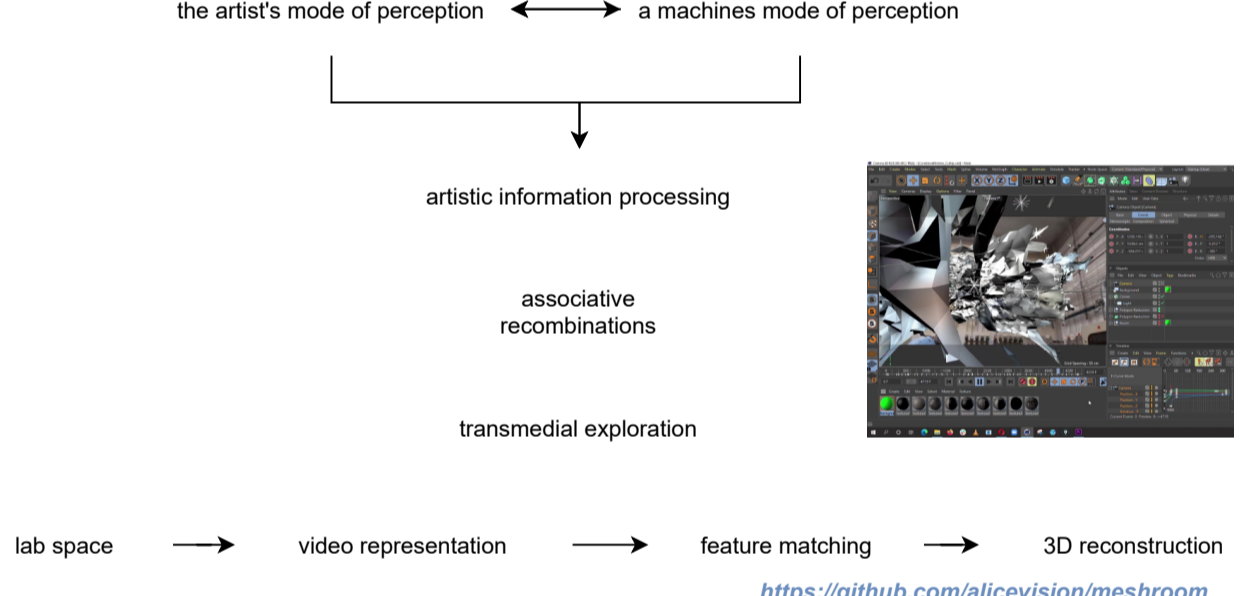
the artist's mode of perception ⟷ a machines mode of perception

artistic information processing

associative recombinations

transmedial exploration

lab space ⟶ video representation ⟶ feature matching ⟶ 3D reconstruction

https://github.com/alicevision/meshroom